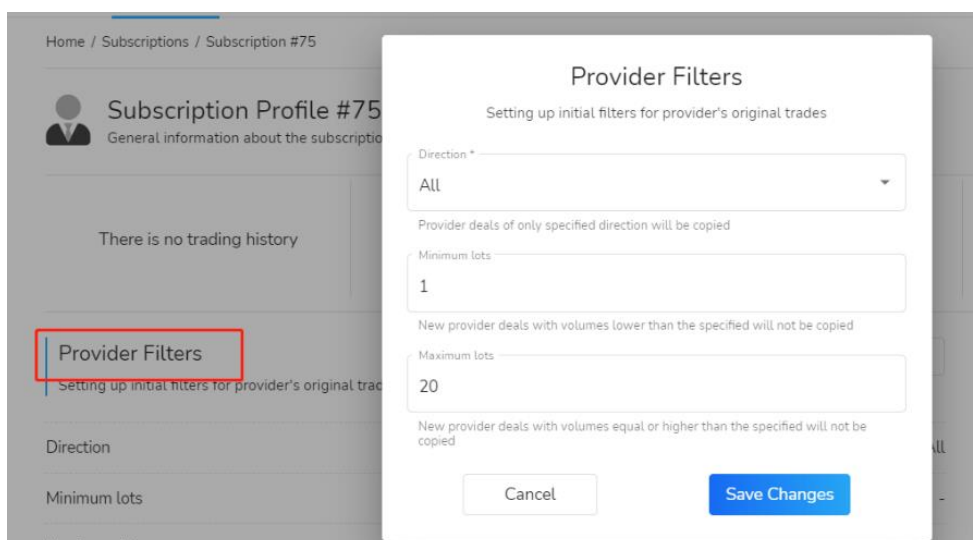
Home / Subscriptions / Subscription #75

Subscription Profile #75
General information about the subscriptio

There is no trading history

Provider Filters
Setting up initial filters for provider's original trac

Direction
Minimum lots

Provider Filters
Setting up initial filters for provider's original trades

Direction *
All
Provider deals of only specified direction will be copied

Minimum lots
1
New provider deals with volumes lower than the specified will not be copied

Maximum lots
20
New provider deals with volumes equal or higher than the specified will not be copied

Cancel
Save Changes

ll
-